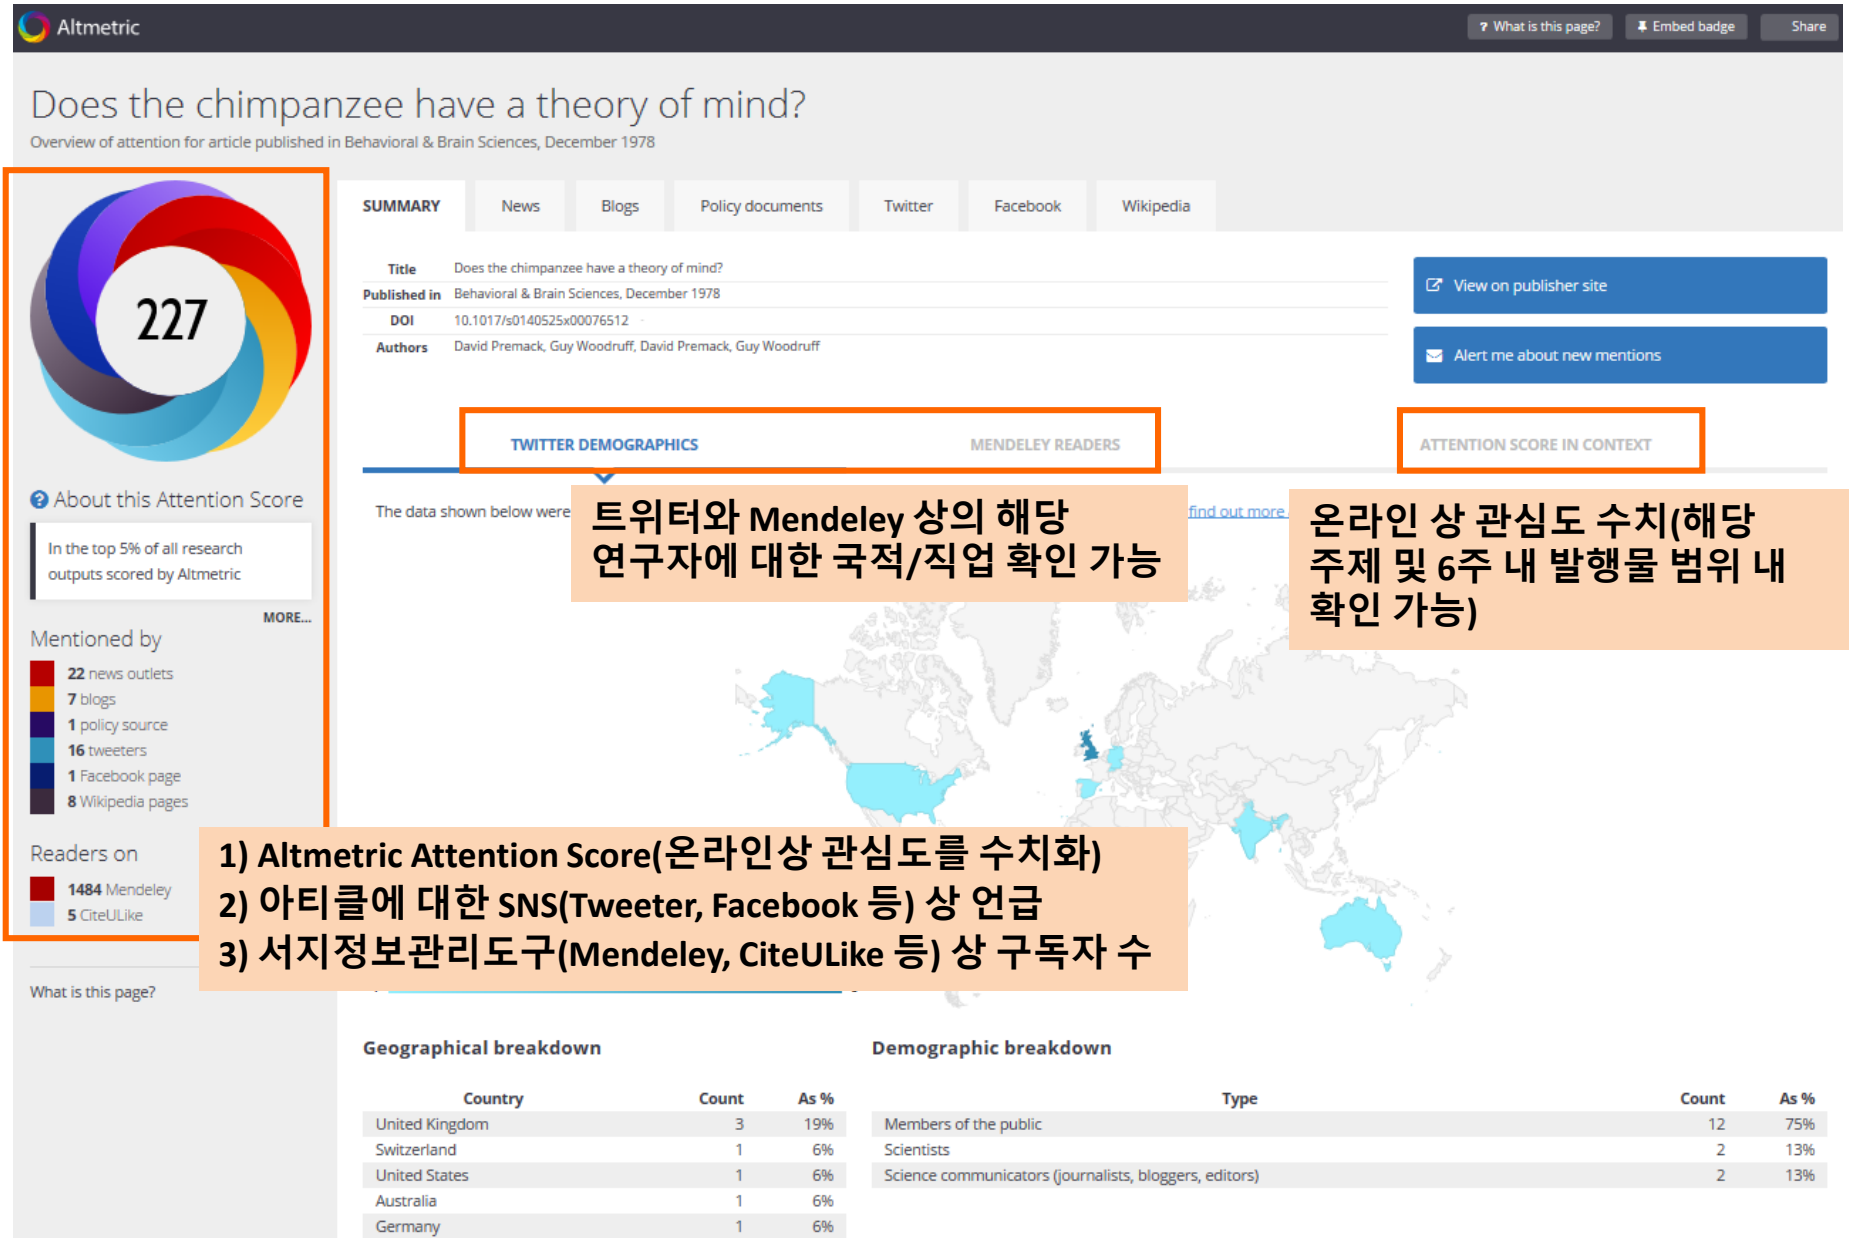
Altmetric

? What is this page? Embed badge Share

Does the chimpanzee have a theory of mind?

Overview of attention for article published in Behavioral & Brain Sciences, December 1978

227

About this Attention Score

In the top 5% of all research outputs scored by Altmetric

MORE...

Mentioned by

22 news outlets
7 blogs
1 policy source
16 tweeters
1 Facebook page
8 Wikipedia pages

Readers on

1484 Mendeley
5 CiteULike

What is this page?

SUMMARY | News | Blogs | Policy documents | Twitter | Facebook | Wikipedia

| Title | Does the chimpanzee have a theory of mind? |
|---|---|
| Published in | Behavioral & Brain Sciences, December 1978 |
| DOI | 10.1017/s0140525x00076512 |
| Authors | David Premack, Guy Woodruff, David Premack, Guy Woodruff |

View on publisher site

Alert me about new mentions

TWITTER DEMOGRAPHICS MENDELEY READERS ATTENTION SCORE IN CONTEXT

The data shown below were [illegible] find out more

트위터와 Mendeley 상의 해당 연구자에 대한 국적/직업 확인 가능

온라인 상 관심도 수치(해당 주제 및 6주 내 발행물 범위 내 확인 가능)

1) Altmetric Attention Score(온라인상 관심도를 수치화)
2) 아티클에 대한 SNS(Tweeter, Facebook 등) 상 언급
3) 서지정보관리도구(Mendeley, CiteULike 등) 상 구독자 수

Geographical breakdown

| Country | Count | As % |
|---|---|---|
| United Kingdom | 3 | 19% |
| Switzerland | 1 | 6% |
| United States | 1 | 6% |
| Australia | 1 | 6% |
| Germany | 1 | 6% |

Demographic breakdown

| Type | Count | As % |
|---|---|---|
| Members of the public | 12 | 75% |
| Scientists | 2 | 13% |
| Science communicators (journalists, bloggers, editors) | 2 | 13% |